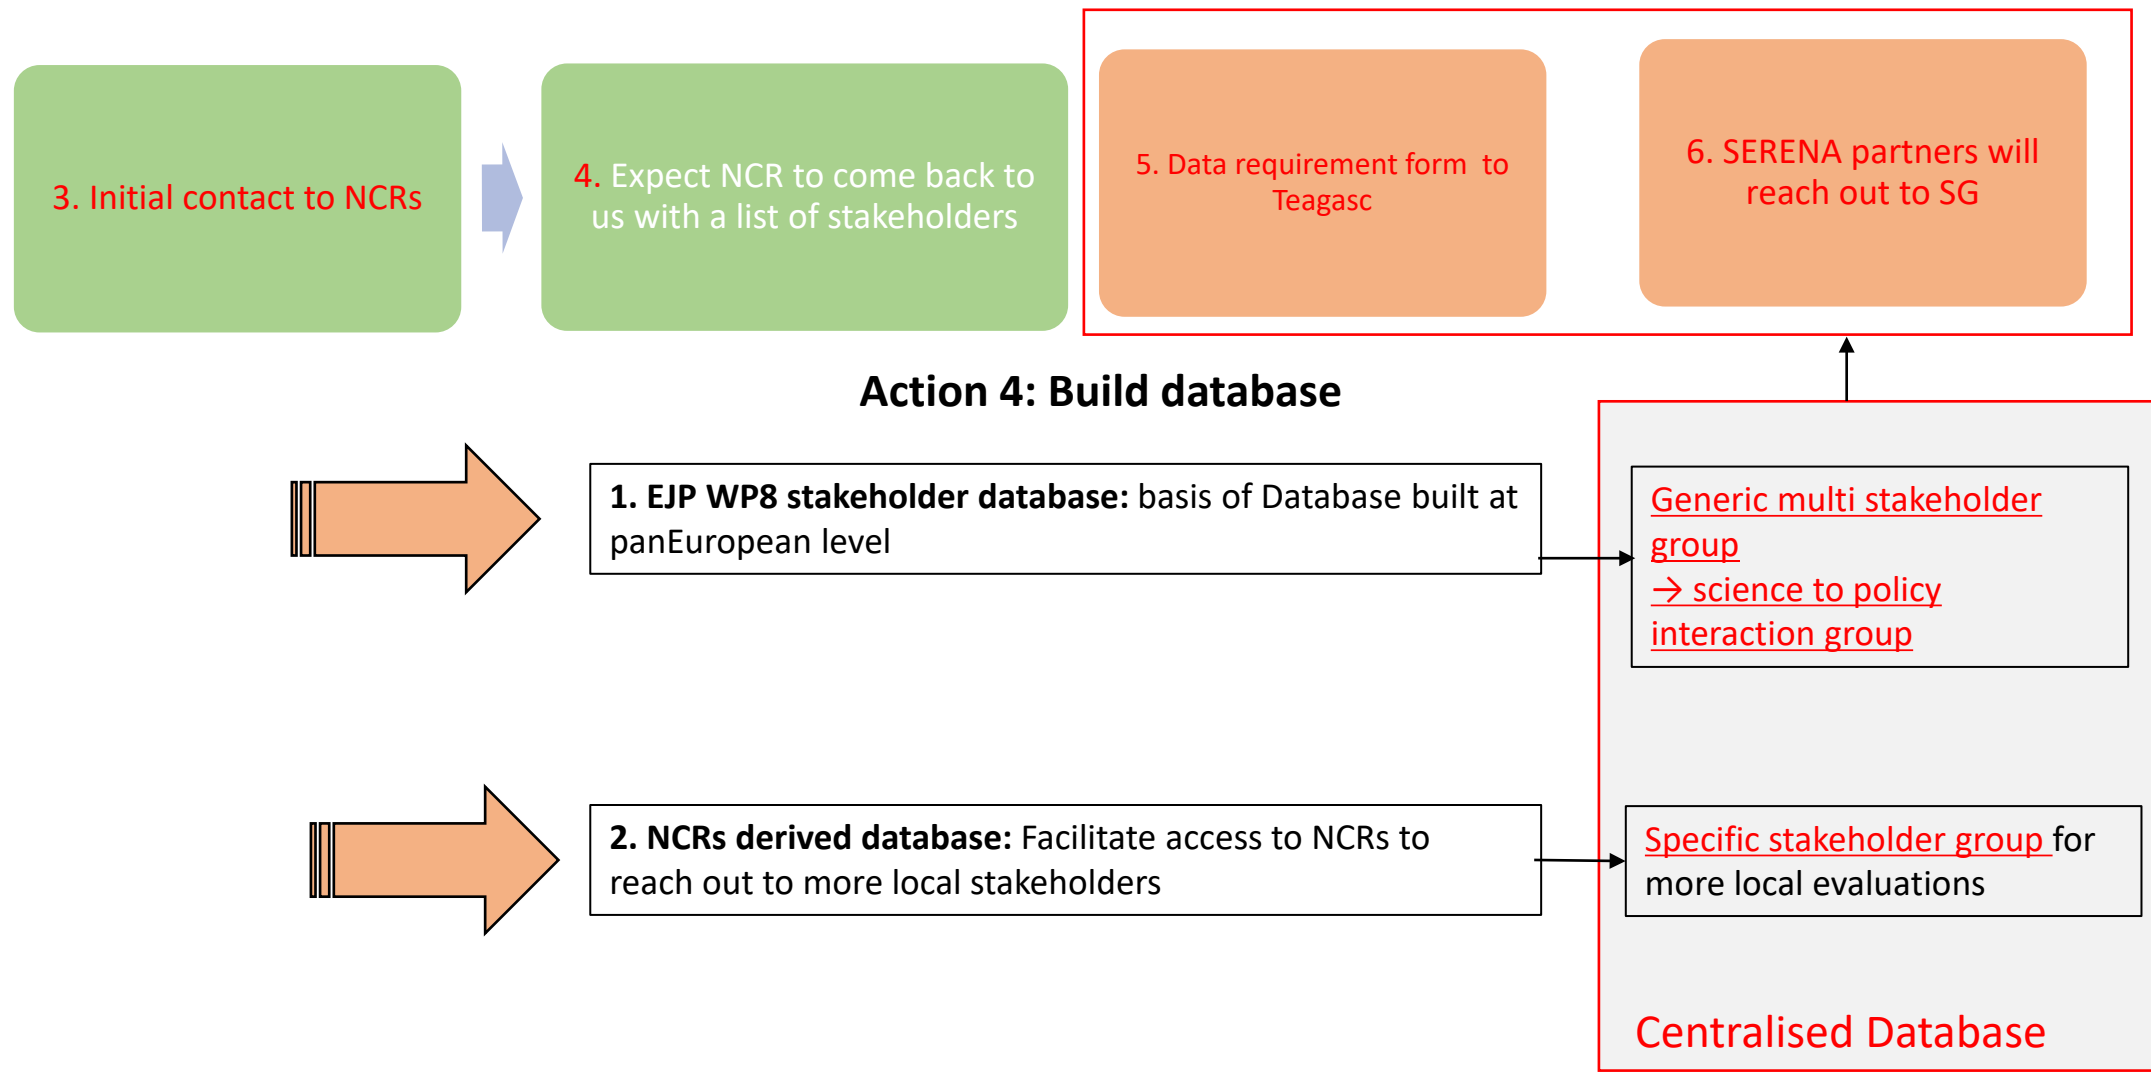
3. Initial contact to NCRs

4. Expect NCR to come back to us with a list of stakeholders

5. Data requirement form to Teagasc

6. SERENA partners will reach out to SG

Action 4: Build database

1. EJP WP8 stakeholder database: basis of Database built at panEuropean level

Generic multi stakeholder group → science to policy interaction group

2. NCRs derived database: Facilitate access to NCRs to reach out to more local stakeholders

Specific stakeholder group for more local evaluations

Centralised Database